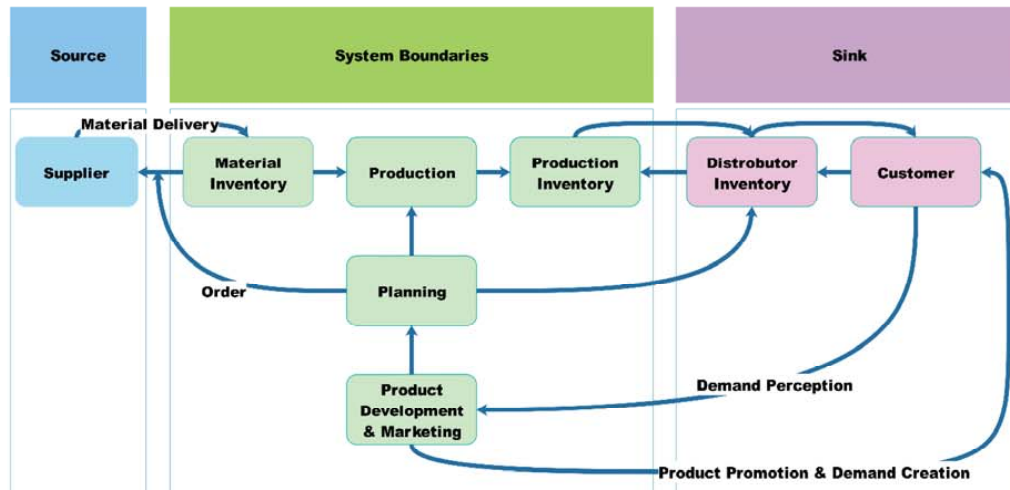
Source

System Boundaries

Sink

Material Delivery

Supplier

Material Inventory

Production

Production Inventory

Distrobutor Inventory

Customer

Order

Planning

Product Development & Marketing

Demand Perception

Product Promotion & Demand Creation